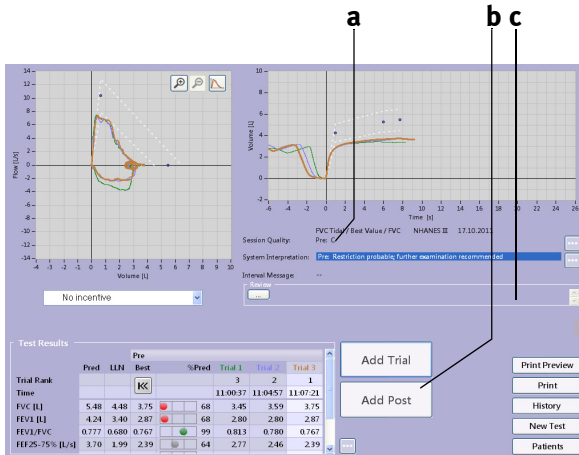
a
b c

14
12
10
8
6
4
2
0
-2
-4
-6
-8
-10
-12
-14
Flow [L/s]
-4 -3 -2 -1 0 1 2 3 4 5 6 7 8
Volume [L]

10
8
6
4
2
0
Volume [L]
-6 -4 -2 0 2 4 6 8 10 12 14 16 18 20 22 24 26
Time [s]

Session Quality: FVC Tidal / Best Value / FVC NHANES III 17.10.2011
Pre: C
System Interpretation: Pre: Restriction probable; further examination recommended
Interval Message --
Saline
...

No incentive

Test Results

| | Pred | LLN | Pre Best | | %Pred | Trial 1 | Trial 2 | Trial 3 |
|---|---|---|---|---|---|---|---|---|
| Trial Rank | | | | | | 3 | 2 | 1 |
| Time | | | | | | 11:00:37 | 11:04:57 | 11:07:21 |
| FVC [L] | 5.48 | 4.48 | 3.75 | | 68 | 3.45 | 3.59 | 3.75 |
| FEV1 [L] | 4.24 | 3.40 | 2.87 | | 68 | 2.80 | 2.80 | 2.87 |
| FEV1/FVC | 0.777 | 0.680 | 0.767 | | 99 | 0.813 | 0.780 | 0.767 |
| FEF25-75% [L/s] | 3.70 | 1.99 | 2.39 | | 64 | 2.77 | 2.46 | 2.39 |

Add Trial
Add Post
Print Preview
Print
History
New Test
Patients